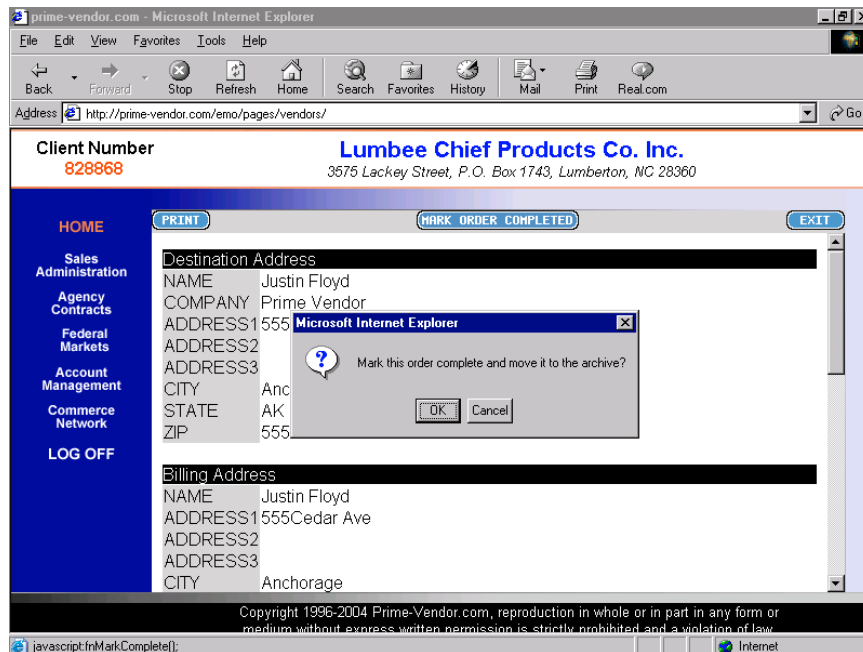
prime-vendor.com - Microsoft Internet Explorer

File Edit View Favorites Tools Help

Back Forward Stop Refresh Home Search Favorites History Mail Print Real.com

Address http://prime-vendor.com/emo/pages/vendors/ Go

Client Number
828868

Lumbee Chief Products Co. Inc.
3575 Lackey Street, P.O. Box 1743, Lumberton, NC 28360

HOME
Sales Administration
Agency Contracts
Federal Markets
Account Management
Commerce Network
LOG OFF

PRINT MARK ORDER COMPLETED EXIT

Destination Address

| NAME | Justin Floyd |
|---|---|
| COMPANY | Prime Vendor |
| ADDRESS1 | 555 |
| ADDRESS2 | |
| ADDRESS3 | |
| CITY | Anc |
| STATE | AK |
| ZIP | 555 |

Microsoft Internet Explorer

Mark this order complete and move it to the archive?

OK Cancel

Billing Address

| NAME | Justin Floyd |
|---|---|
| ADDRESS1 | 555Cedar Ave |
| ADDRESS2 | |
| ADDRESS3 | |
| CITY | Anchorage |

Copyright 1996-2004 Prime-Vendor.com, reproduction in whole or in part in any form or medium without express written permission is strictly prohibited and a violation of law.

javascript:fnMarkComplete();
Internet